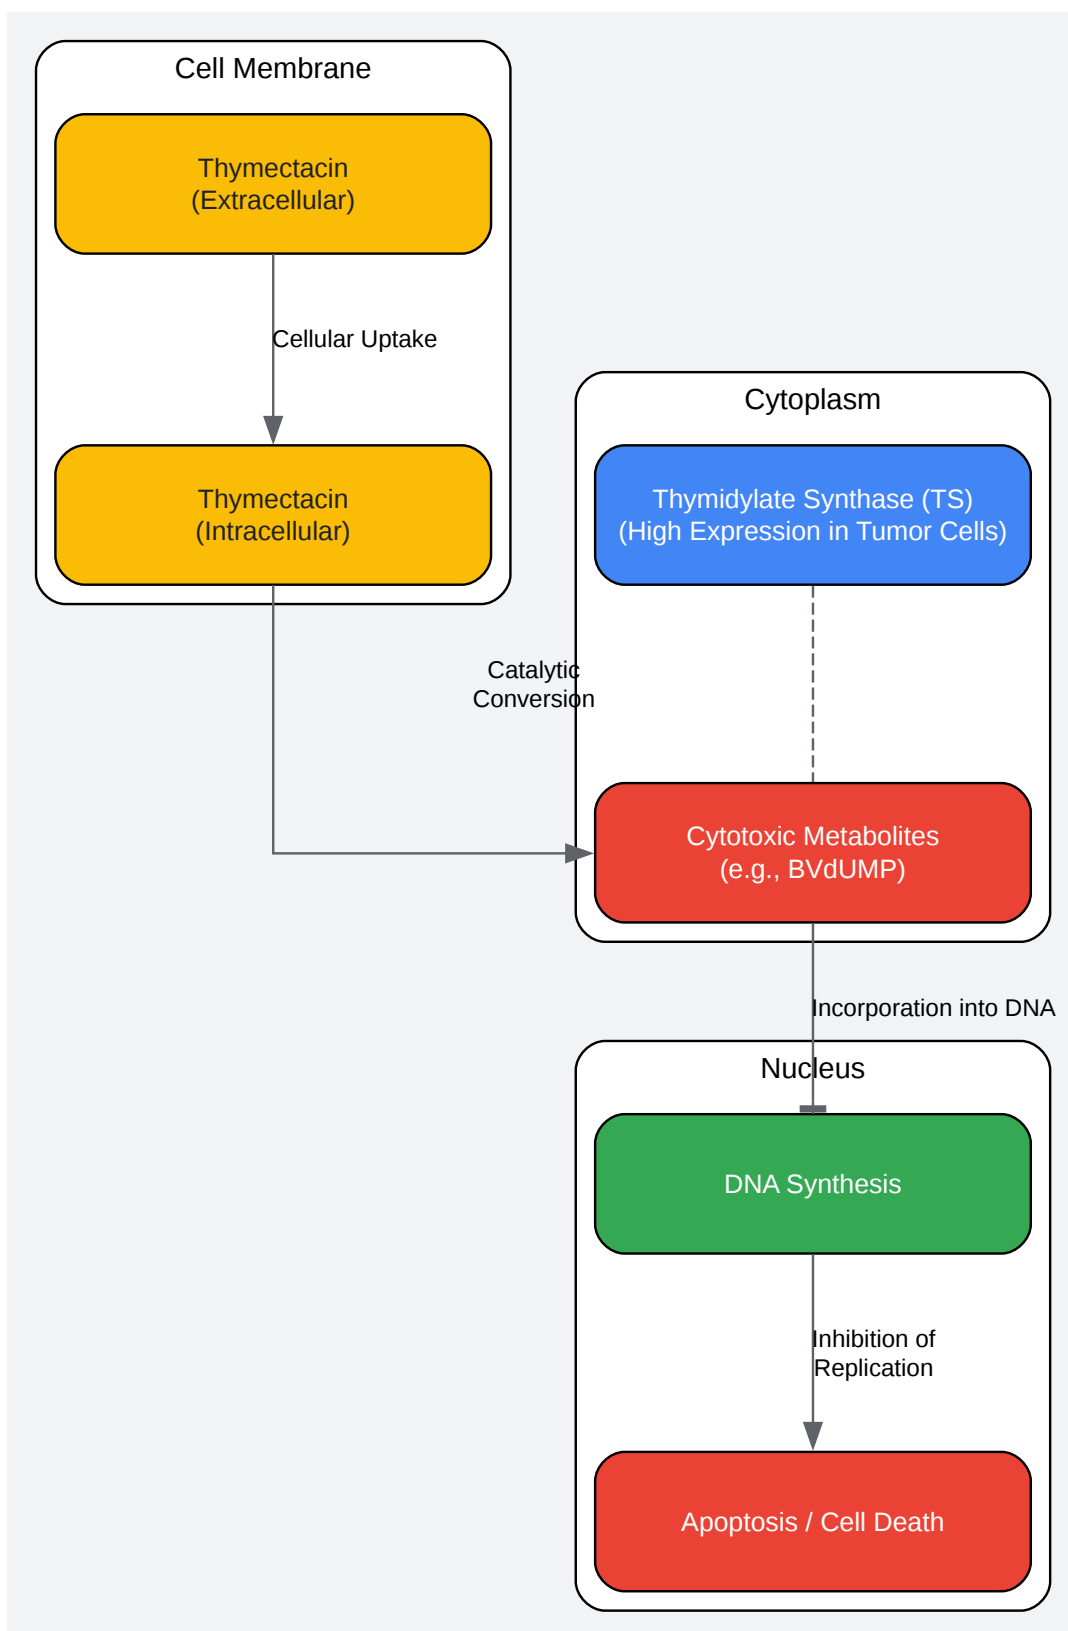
Cell Membrane

Thymectacin
(Extracellular)

Cellular Uptake

Thymectacin
(Intracellular)

Cytoplasm

Thymidylate Synthase (TS)
(High Expression in Tumor Cells)

Catalytic
Conversion

Cytotoxic Metabolites
(e.g., BVdUMP)

Incorporation into DNA

Nucleus

DNA Synthesis

Inhibition of
Replication

Apoptosis / Cell Death